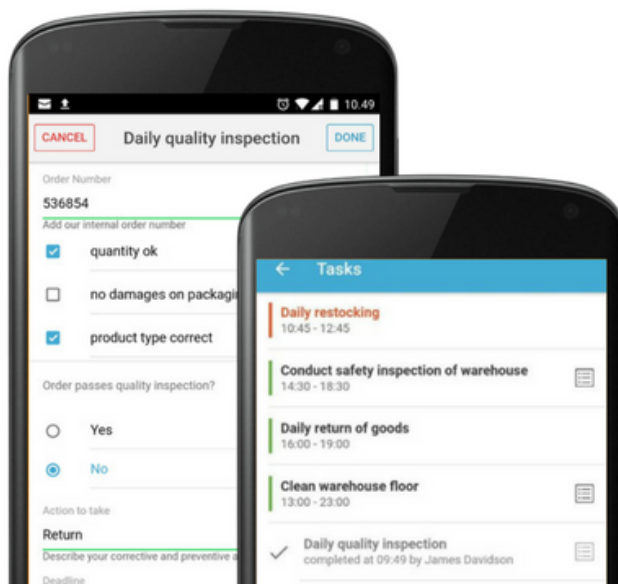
10.49

CANCEL Daily quality inspection DONE

Order Number
536854
Add our internal order number

quantity ok
no damages on packagi
product type correct

Order passes quality inspection?
Yes
No

Action to take
Return
Describe your corrective and preventive a

Deadline

Tasks

Daily restocking
10:45 - 12:45

Conduct safety inspection of warehouse
14:30 - 18:30

Daily return of goods
16:00 - 19:00

Clean warehouse floor
13:00 - 23:00

Daily quality inspection
completed at 09:49 by James Davidson